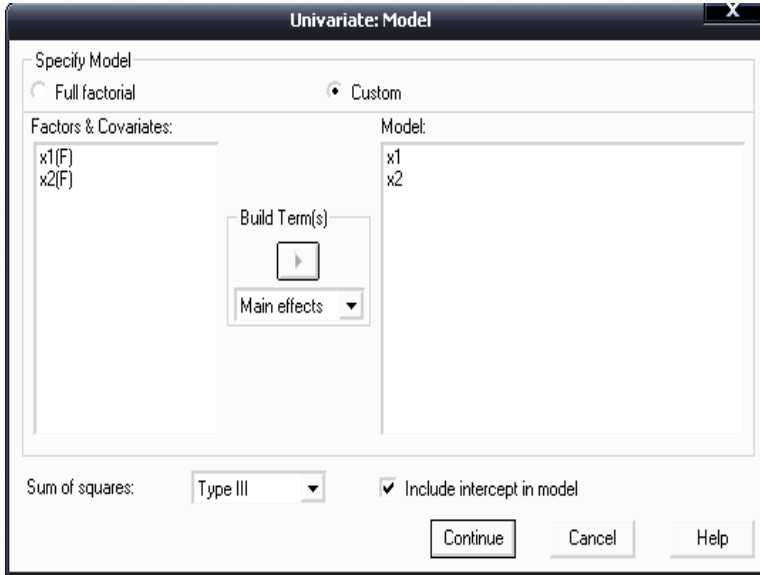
Univariate: Model

X

Specify Model

Full factorial

Custom

Factors & Covariates:

x1(F)
x2(F)

Build Term(s)

Main effects

Model:

x1
x2

Sum of squares:

Type III

Include intercept in model

Continue

Cancel

Help